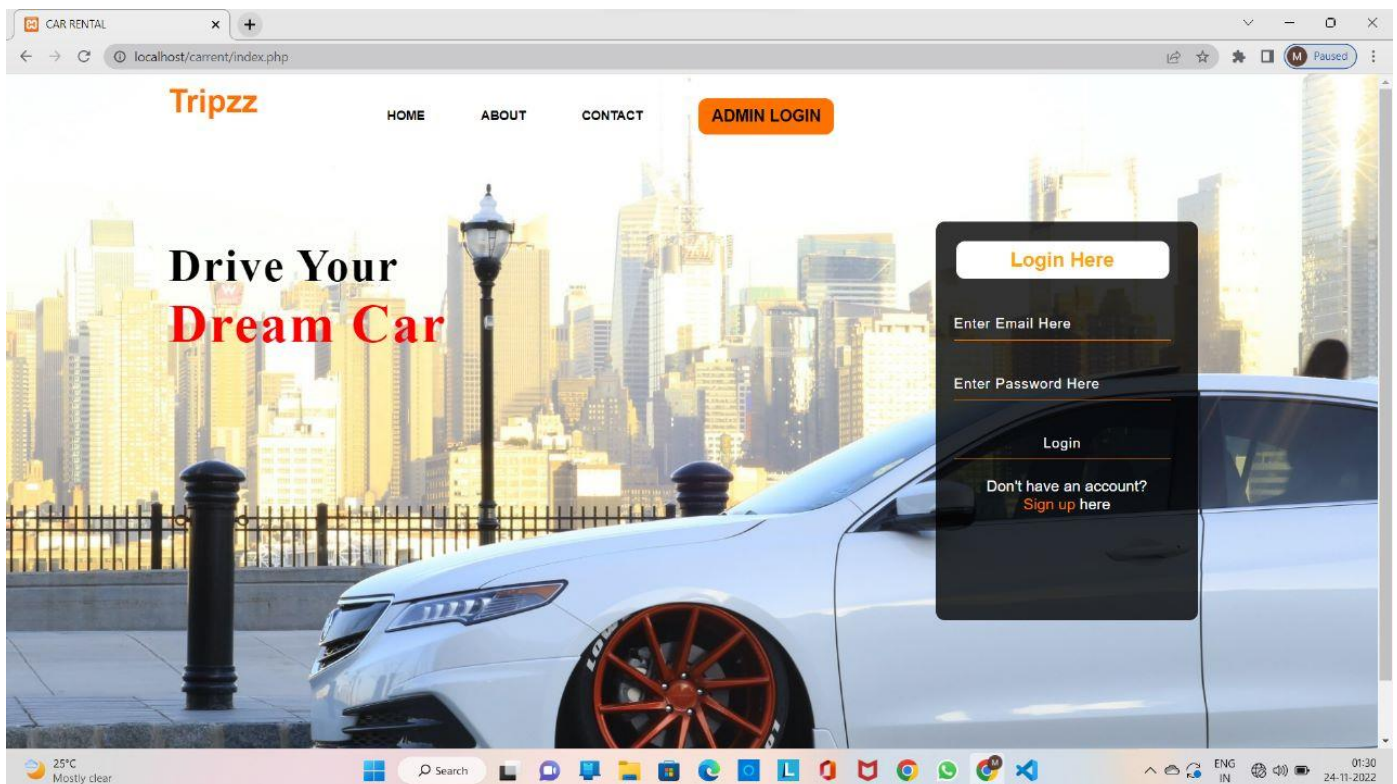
CAR RENTAL

localhost/carrent/index.php

Paused

Tripzz

HOME ABOUT CONTACT ADMIN LOGIN

Drive Your
Dream Car

Login Here

Enter Email Here

Enter Password Here

Login

Don't have an account?
Sign up here

25°C
Mostly clear

Search

ENG
IN

01:30
24-11-2022